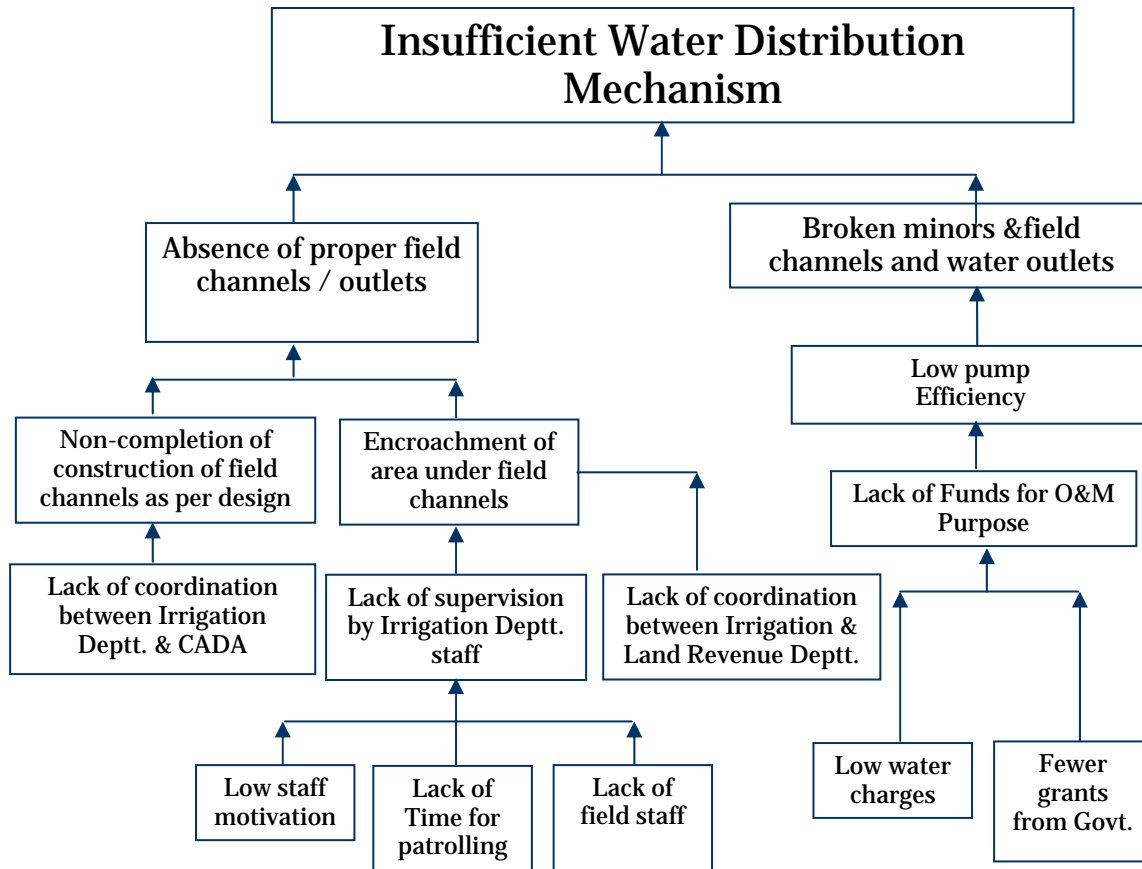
Insufficient Water Distribution Mechanism

Absence of proper field channels / outlets

Broken minors &field channels and water outlets

Low pump Efficiency

Non-completion of construction of field channels as per design

Encroachment of area under field channels

Lack of Funds for O&M Purpose

Lack of coordination between Irrigation Deptt. & CADA

Lack of supervision by Irrigation Deptt. staff

Lack of coordination between Irrigation & Land Revenue Deptt.

Low staff motivation

Lack of Time for patrolling

Lack of field staff

Low water charges

Fewer grants from Govt.